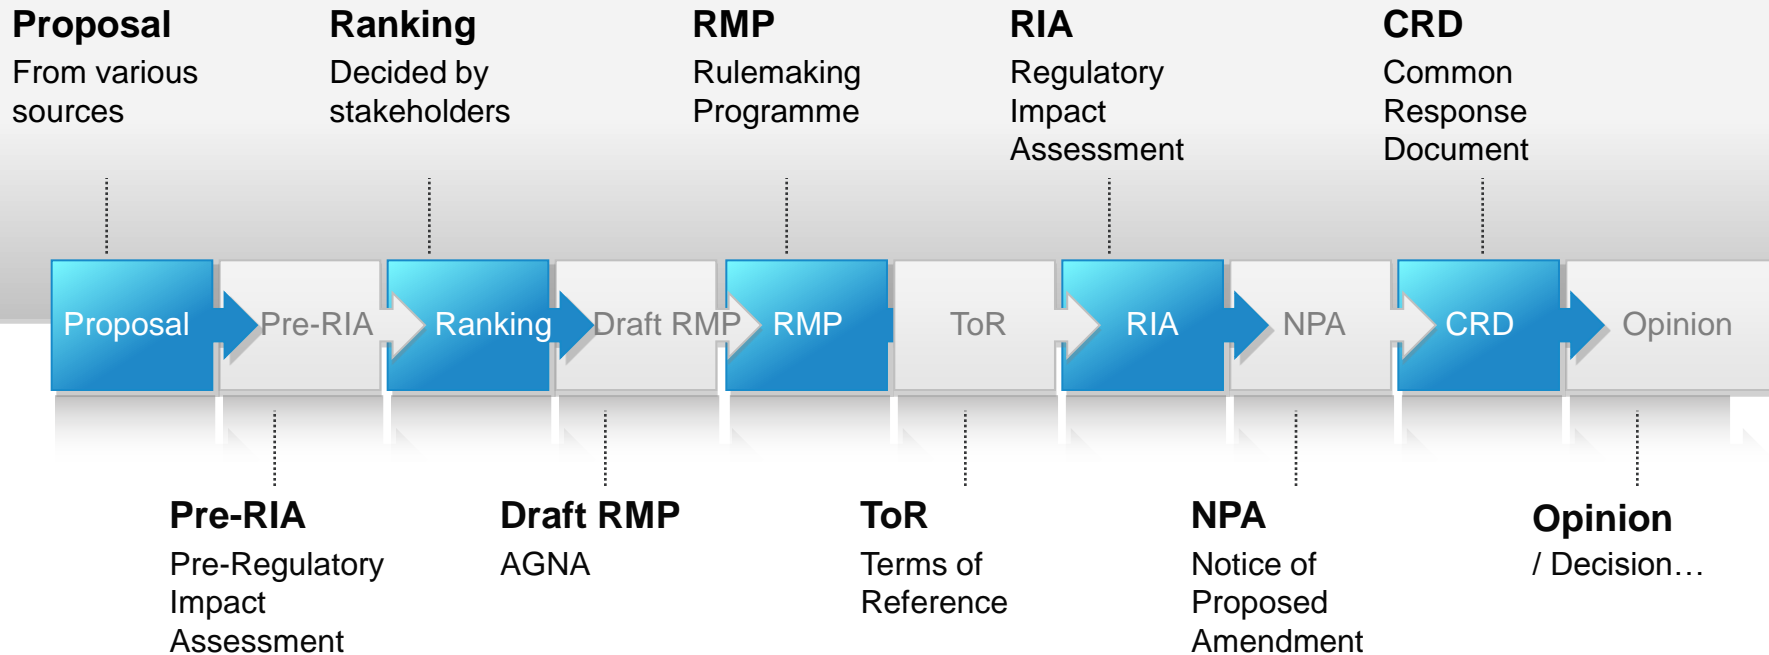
**Proposal**
From various sources

**Ranking**
Decided by stakeholders

**RMP**
Rulemaking Programme

**RIA**
Regulatory Impact Assessment

**CRD**
Common Response Document

Proposal
Pre-RIA
Ranking
Draft RMP
RMP
ToR
RIA
NPA
CRD
Opinion

**Pre-RIA**
Pre-Regulatory Impact Assessment

**Draft RMP**
AGNA

**ToR**
Terms of Reference

**NPA**
Notice of Proposed Amendment

**Opinion**
/ Decision…